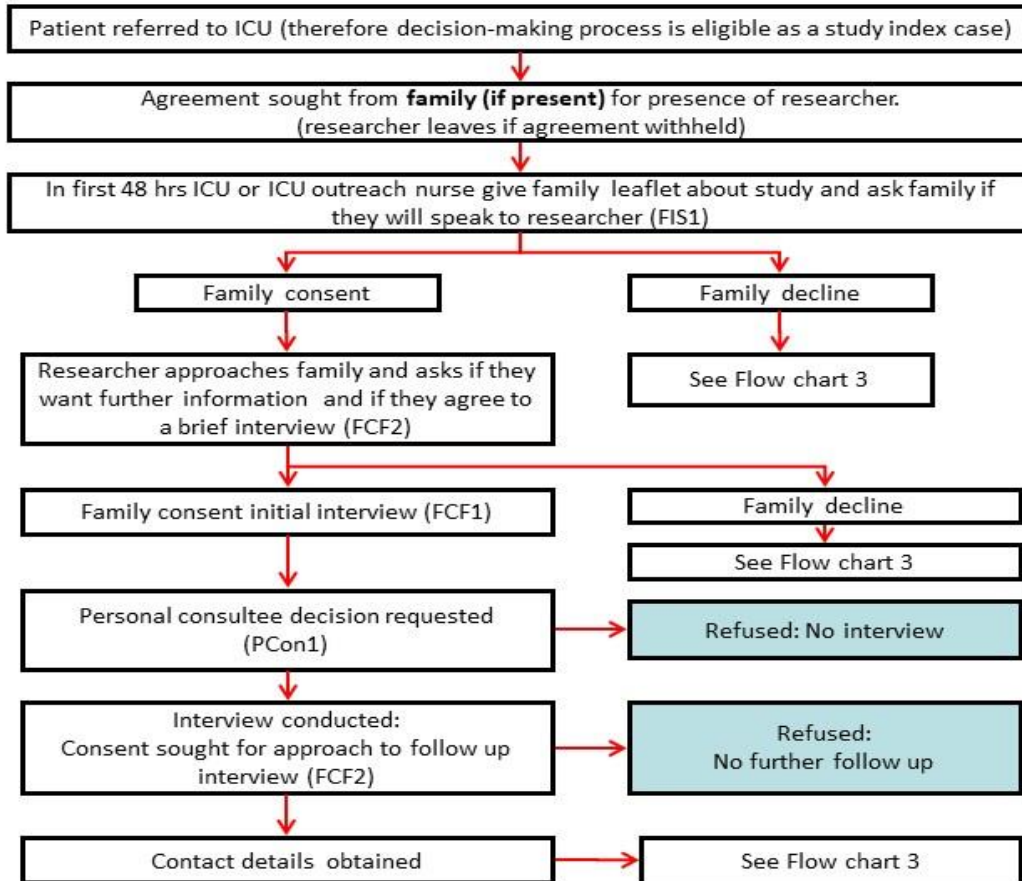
Patient referred to ICU (therefore decision-making process is eligible as a study index case)

Agreement sought from **family (if present)** for presence of researcher. (researcher leaves if agreement withheld)

In first 48 hrs ICU or ICU outreach nurse give family leaflet about study and ask family if they will speak to researcher (FIS1)

Family consent

Family decline

Researcher approaches family and asks if they want further information and if they agree to a brief interview (FCF2)

See Flow chart 3

Family consent initial interview (FCF1)

Family decline

See Flow chart 3

Personal consultee decision requested (PCon1)

Refused: No interview

Interview conducted: Consent sought for approach to follow up interview (FCF2)

Refused: No further follow up

Contact details obtained

See Flow chart 3